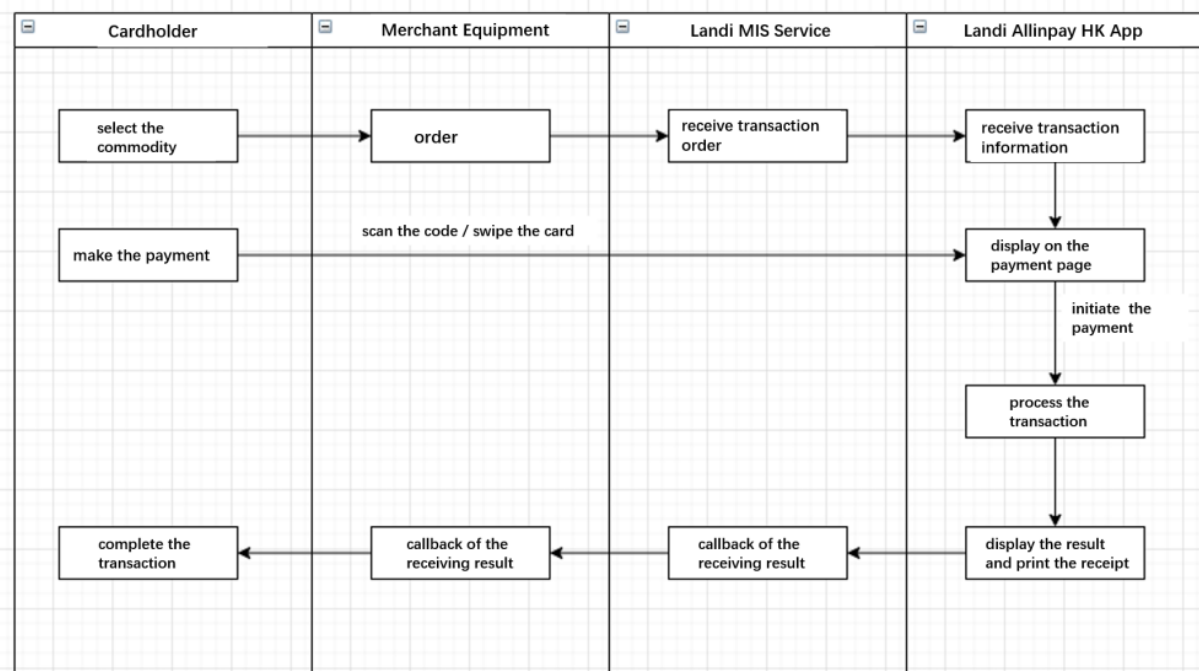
Cardholder

Merchant Equipment

Landi MIS Service

Landi Allinpay HK App

select the commodity

order

receive transaction order

receive transaction information

scan the code / swipe the card

make the payment

display on the payment page

initiate the payment

process the transaction

complete the transaction

callback of the receiving result

callback of the receiving result

display the result and print the receipt